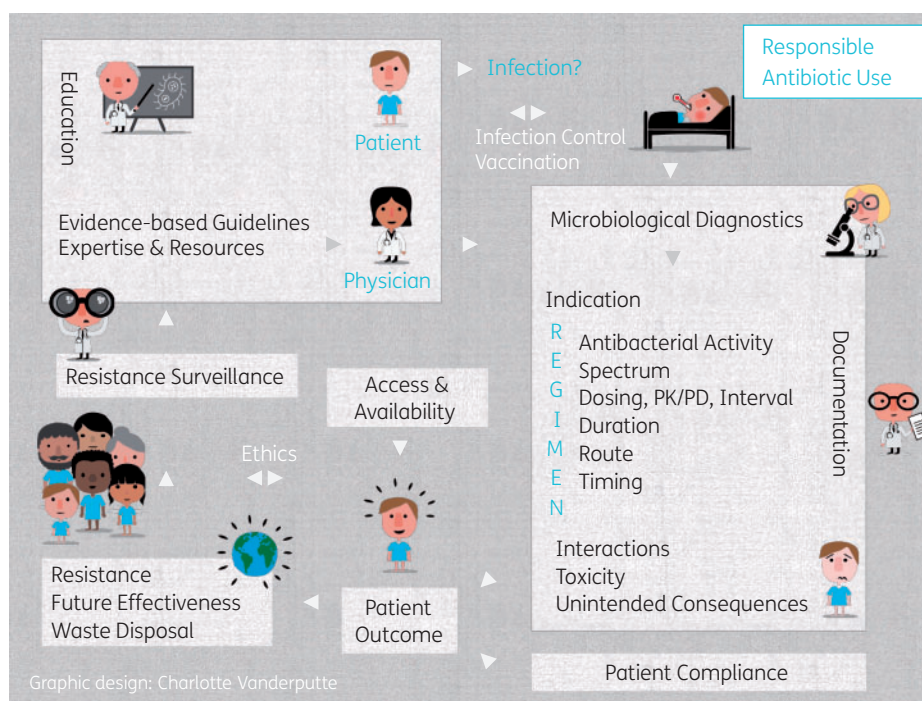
Responsible Antibiotic Use

Education

Patient

Infection?

Infection Control
Vaccination

Evidence-based Guidelines
Expertise & Resources

Physician

Microbiological Diagnostics

Indication

R Antibacterial Activity
E Spectrum
G Dosing, PK/PD, Interval
I Duration
M Route
E Timing
N

Documentation

Resistance Surveillance

Access & Availability

Ethics

Interactions
Toxicity
Unintended Consequences

Resistance
Future Effectiveness
Waste Disposal

Patient Outcome

Patient Compliance

Graphic design: Charlotte Vanderputte